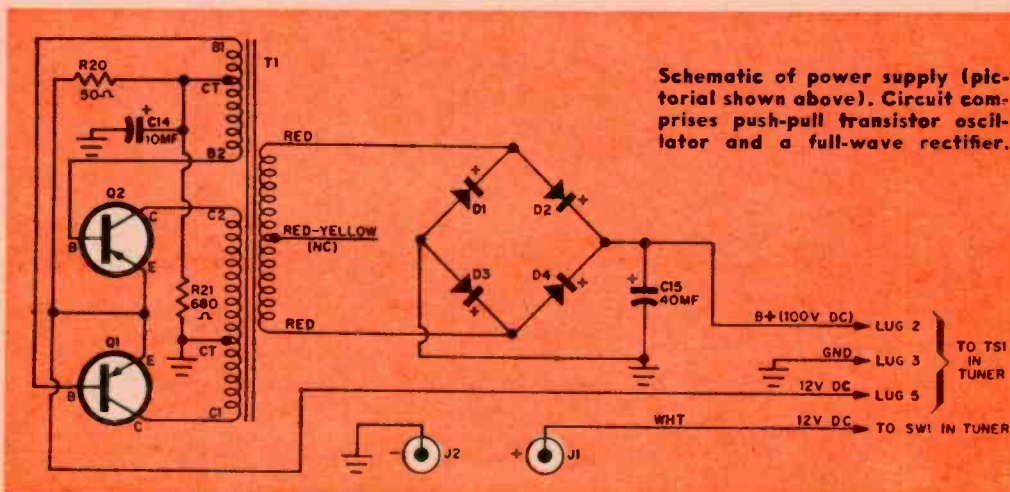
Schematic of power supply (pictorial shown above). Circuit comprises push-pull transistor oscillator and a full-wave rectifier.

R20
50Ω
C14
10MF
B1
CT
B2
T1
Q2
B
C
E
C2
R21
680
Ω
CT
Q1
B
E
C
C1
RED
RED-YELLOW
(NC)
RED
D1
D2
D3
D4
C15
40MF
B+(100V DC)
LUG 2
GND
LUG 3
12V DC
LUG 5
TO TS1 IN TUNER
WHT
12V DC
TO SW1 IN TUNER
J2
J1